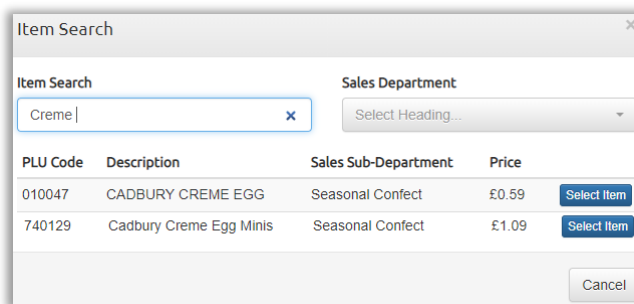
Item Search

×

Item Search

Creme

×

Sales Department

Select Heading...

| PLU Code | Description | Sales Sub-Department | Price | |
|---|---|---|---|---|
| 010047 | CADBURY CREME EGG | Seasonal Confect | £0.59 | Select Item |
| 740129 | Cadbury Creme Egg Minis | Seasonal Confect | £1.09 | Select Item |

Cancel